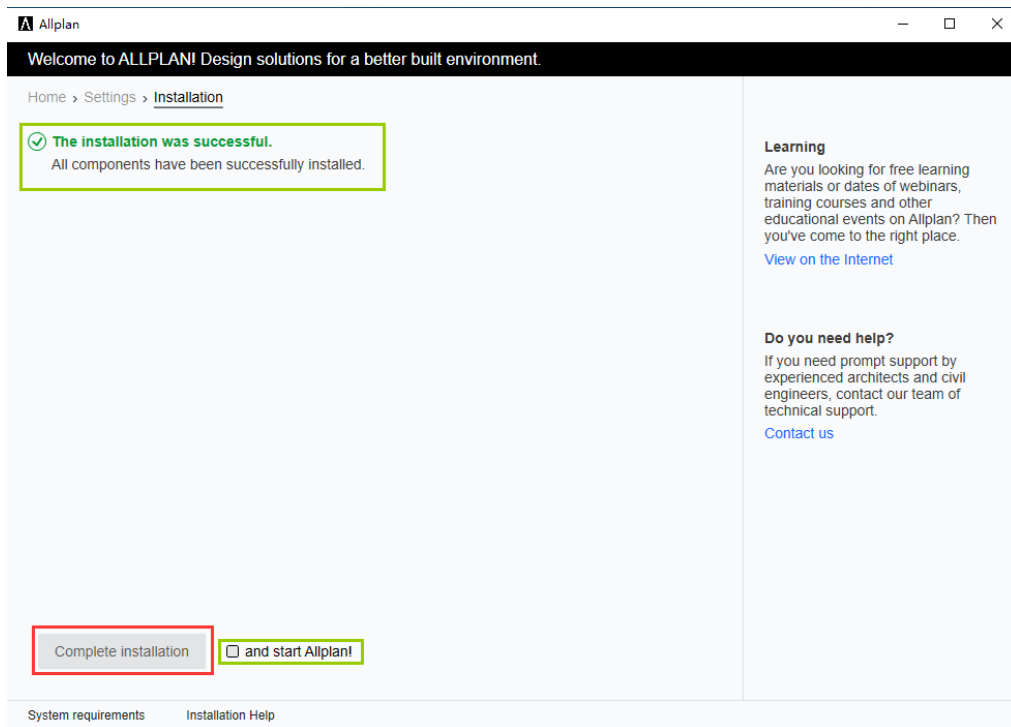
Allplan

Welcome to ALLPLAN! Design solutions for a better built environment.

Home › Settings › Installation

The installation was successful.
All components have been successfully installed.

Learning
Are you looking for free learning materials or dates of webinars, training courses and other educational events on Allplan? Then you've come to the right place.
View on the Internet

Do you need help?
If you need prompt support by experienced architects and civil engineers, contact our team of technical support.
Contact us

Complete installation
and start Allplan!

System requirements
Installation Help